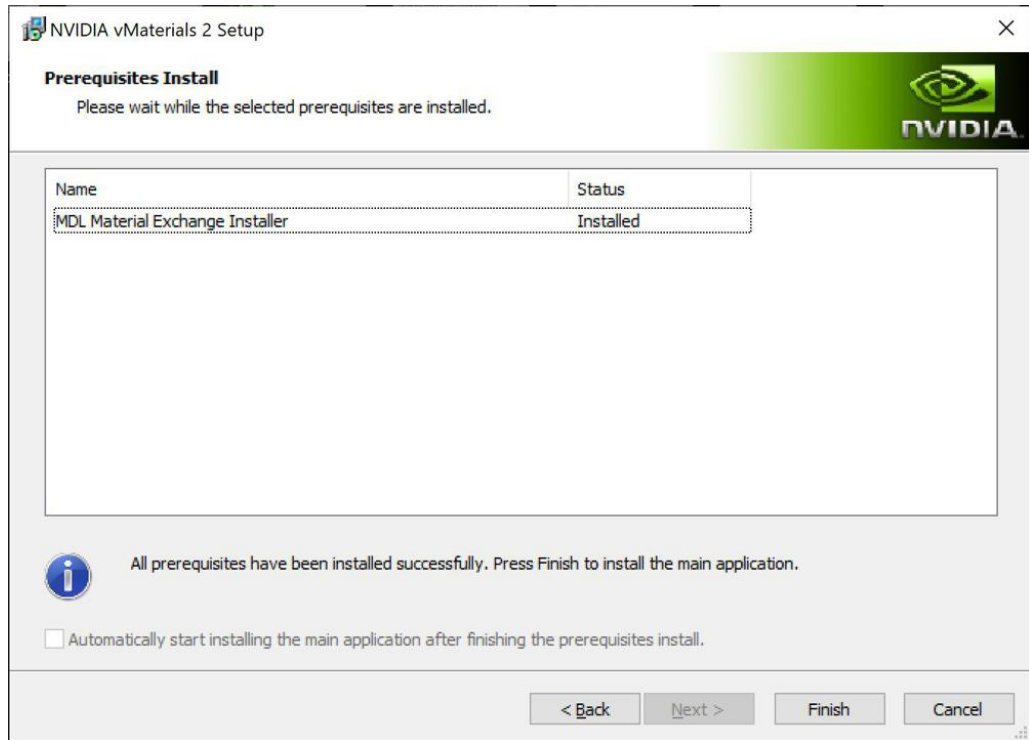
NVIDIA vMaterials 2 Setup

×

Prerequisites Install

Please wait while the selected prerequisites are installed.

NVIDIA

| Name | Status |
|---|---|
| MDL Material Exchange Installer | Installed |

All prerequisites have been installed successfully. Press Finish to install the main application.

Automatically start installing the main application after finishing the prerequisites install.

< Back Next > Finish Cancel